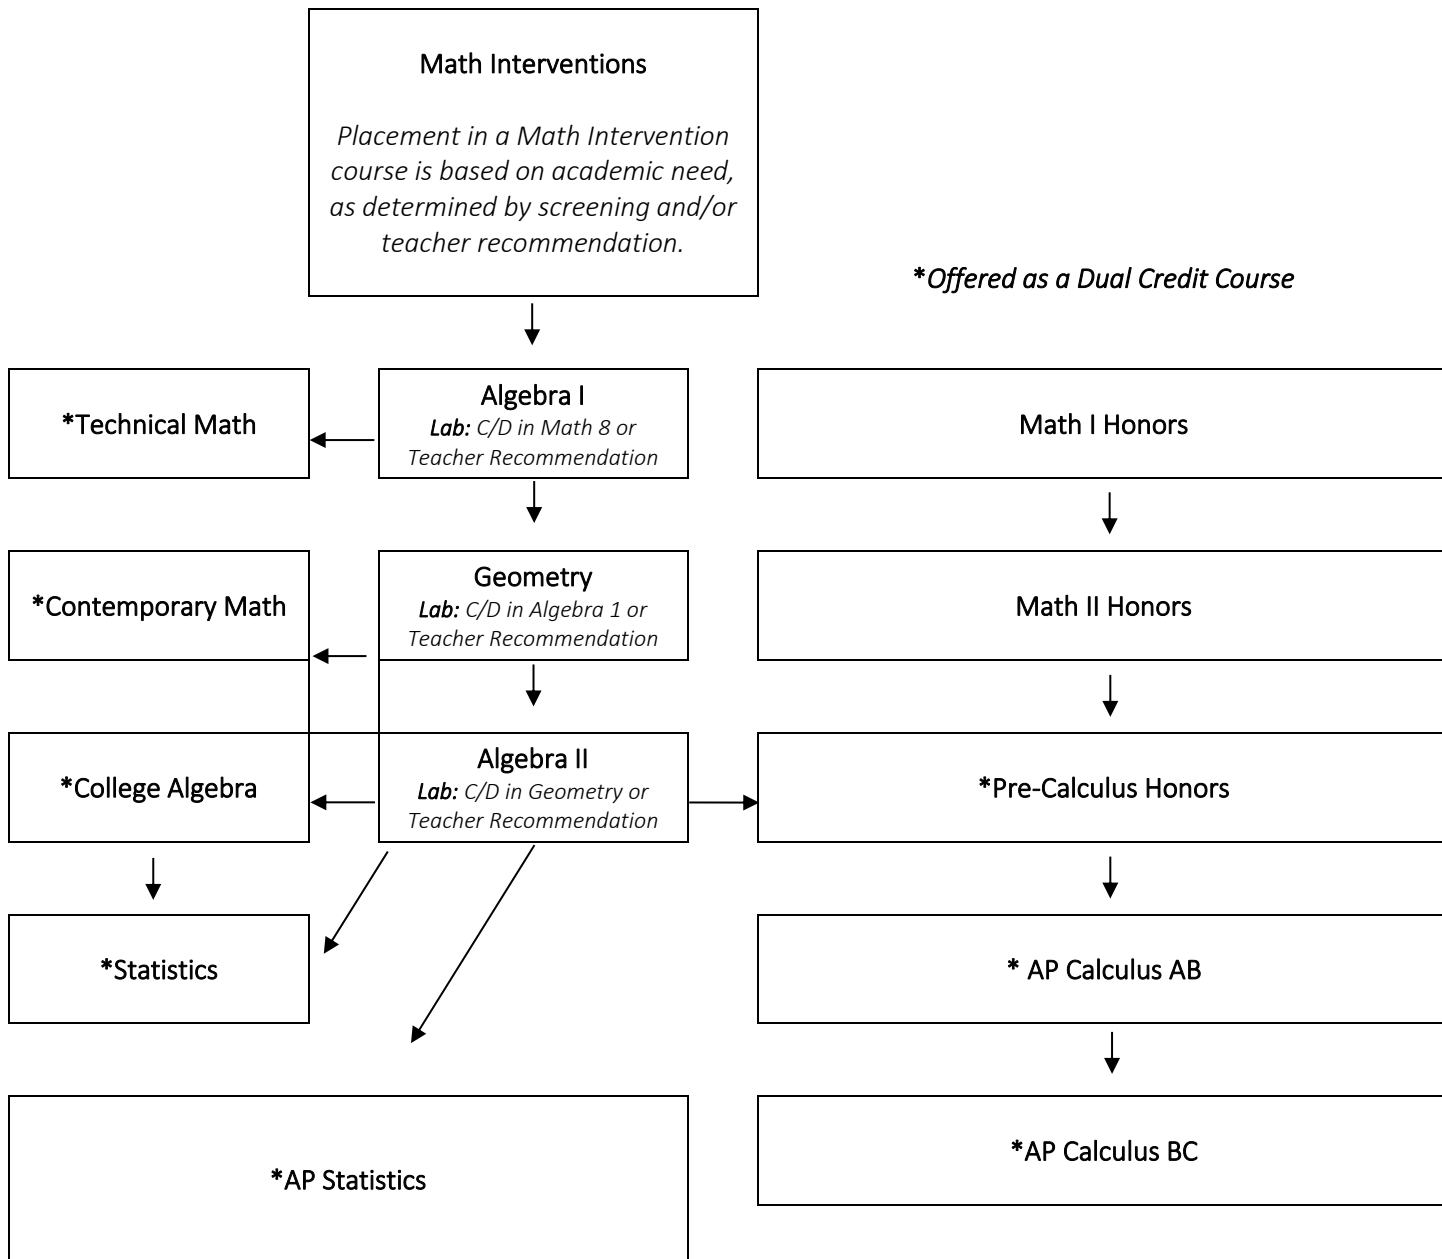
Math Interventions

Placement in a Math Intervention course is based on academic need, as determined by screening and/or teacher recommendation.

*Offered as a Dual Credit Course

*Technical Math

Algebra I
Lab: C/D in Math 8 or Teacher Recommendation

Math I Honors

*Contemporary Math

Geometry
Lab: C/D in Algebra 1 or Teacher Recommendation

Math II Honors

*College Algebra

Algebra II
Lab: C/D in Geometry or Teacher Recommendation

*Pre-Calculus Honors

*Statistics

* AP Calculus AB

*AP Statistics

*AP Calculus BC